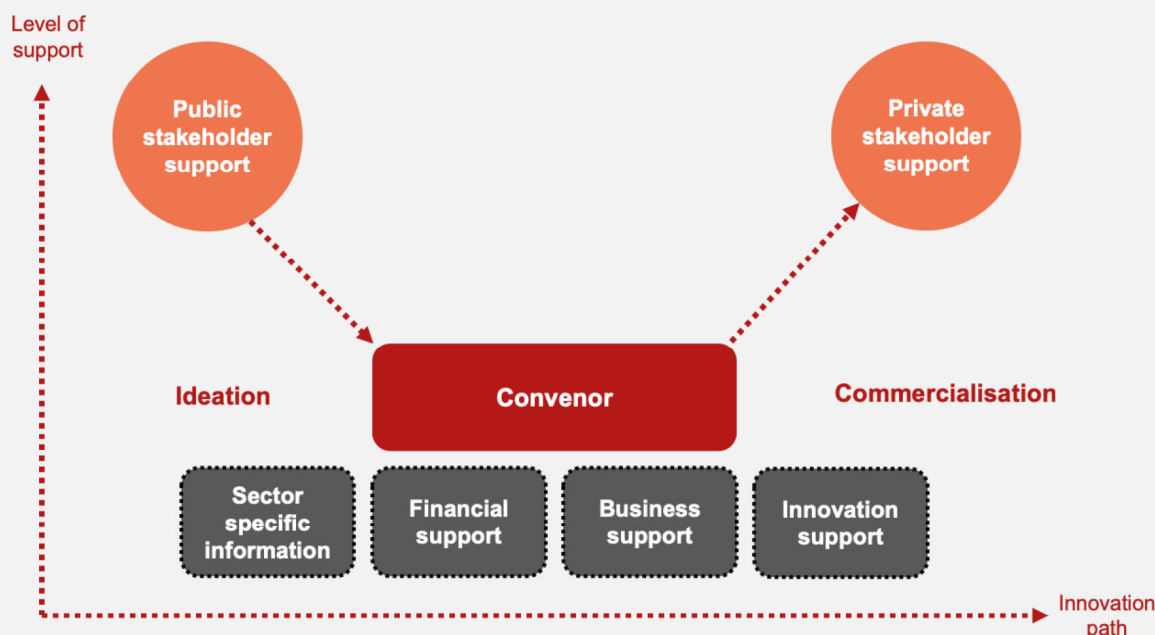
Level of support

Public stakeholder support

Private stakeholder support

Ideation

Convenor

Commercialisation

Sector specific information

Financial support

Business support

Innovation support

Innovation path